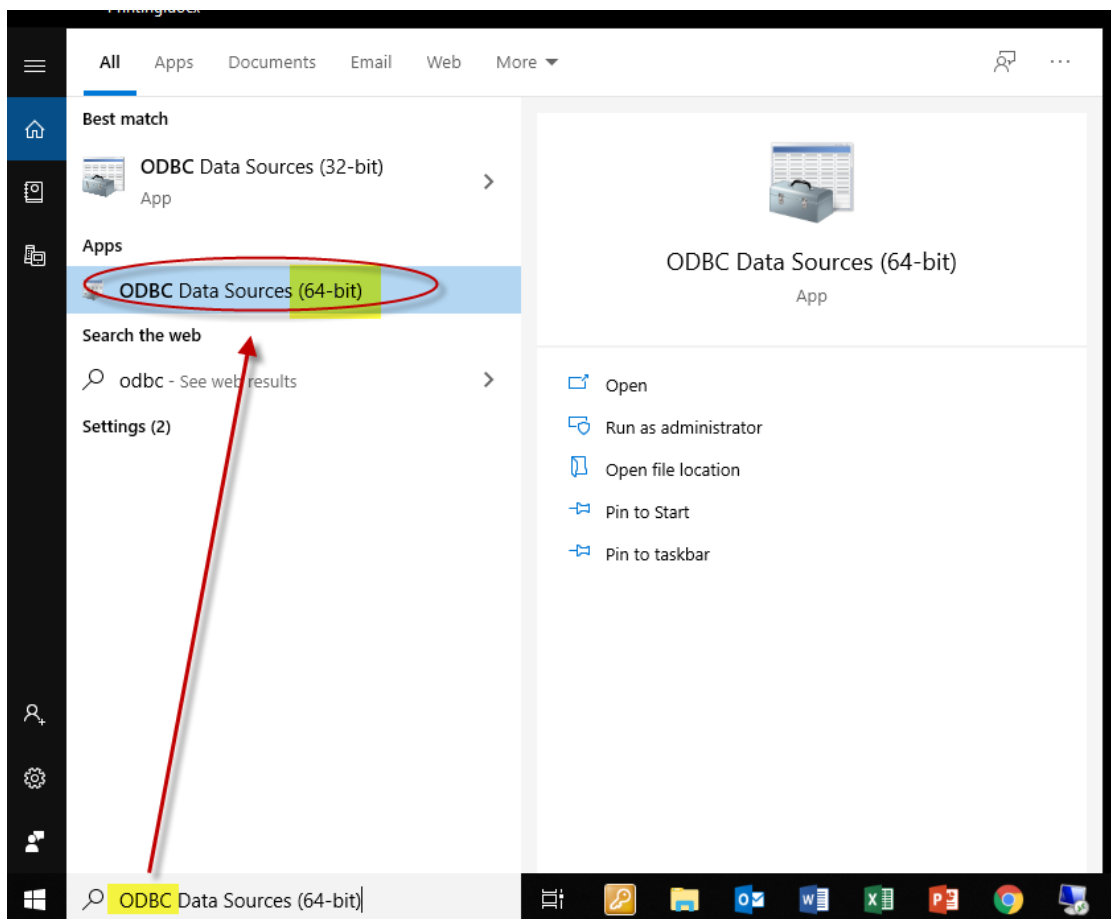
All Apps Documents Email Web More

Best match

ODBC Data Sources (32-bit)
App

Apps

ODBC Data Sources (64-bit)

Search the web

odbc - See web results

Settings (2)

ODBC Data Sources (64-bit)
App

Open
Run as administrator
Open file location
Pin to Start
Pin to taskbar

ODBC Data Sources (64-bit)